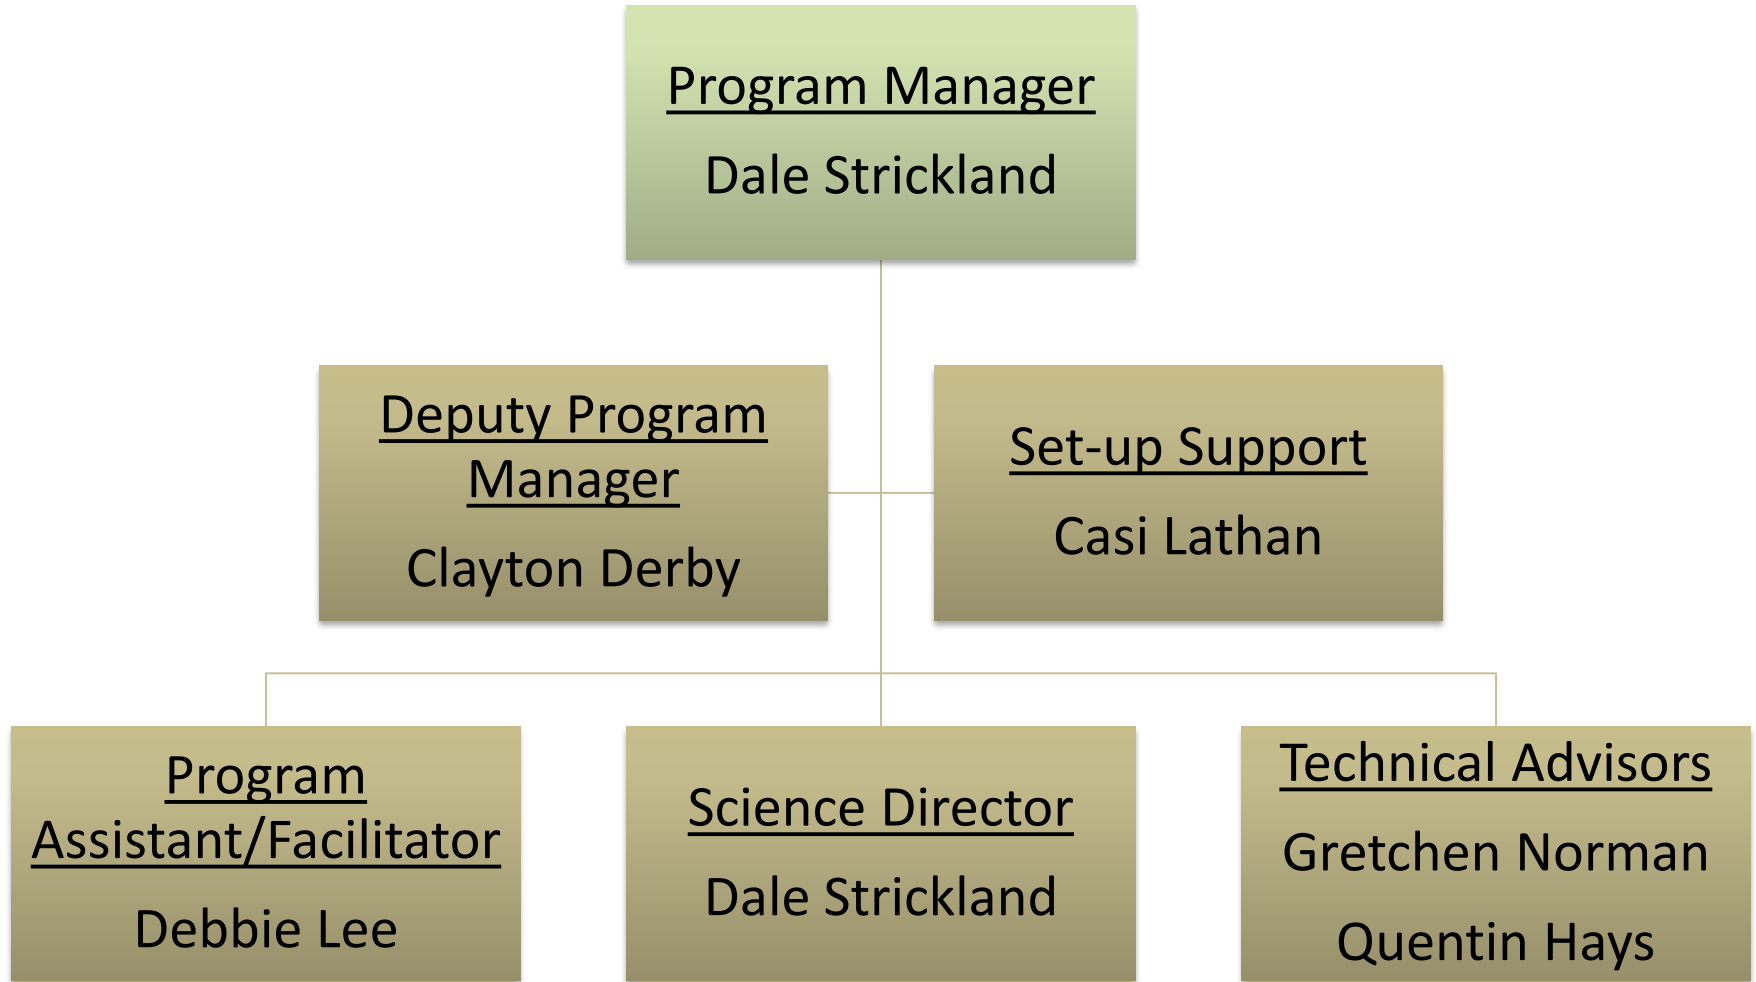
Program Manager
Dale Strickland

Deputy Program Manager
Clayton Derby

Set-up Support
Casi Lathan

Program Assistant/Facilitator
Debbie Lee

Science Director
Dale Strickland

Technical Advisors
Gretchen Norman
Quentin Hays